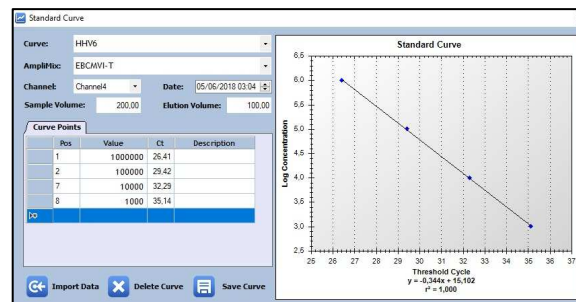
Standard Curve

Curve: HHV6
AmpliMix: EBCMVI-T
Channel: Channel4
Date: 05/06/2018 03:04
Sample Volume: 200,00
Elution Volume: 100,00

Curve Points

| | Pos | Value | Ct | Description |
|---|---|---|---|---|
| | 1 | 1000000 | 26,41 | |
| | 2 | 100000 | 29,42 | |
| | 7 | 10000 | 32,29 | |
| | 8 | 1000 | 35,14 | |
| ▷* | | | | |

Import Data
Delete Curve
Save Curve

Standard Curve
6,5
6,0
5,5
5,0
4,5
4,0
3,5
3,0
2,5
Log Concentration
25 26 27 28 29 30 31 32 33 34 35 36 37
Threshold Cycle
y = -0,344x + 15,102
r² = 1,000